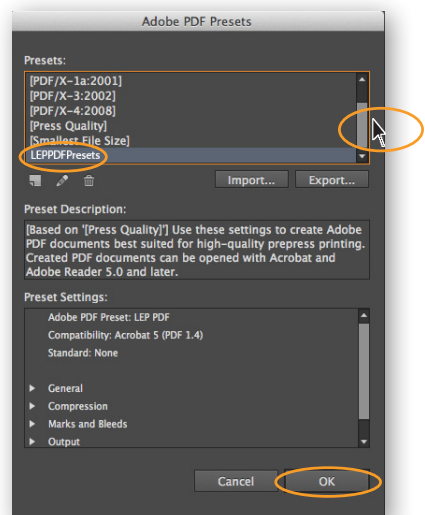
Adobe PDF Presets

Presets:

[PDF/X-1a:2001]
[PDF/X-3:2002]
[PDF/X-4:2008]
[Press Quality]
[Smallest File Size]
LEPPDFPresets

Import...
Export...

Preset Description:

[Based on '[Press Quality]'] Use these settings to create Adobe PDF documents best suited for high-quality prepress printing. Created PDF documents can be opened with Acrobat and Adobe Reader 5.0 and later.

Preset Settings:

Adobe PDF Preset: LEP PDF
Compatibility: Acrobat 5 (PDF 1.4)
Standard: None

General
Compression
Marks and Bleeds
Output

Cancel
OK